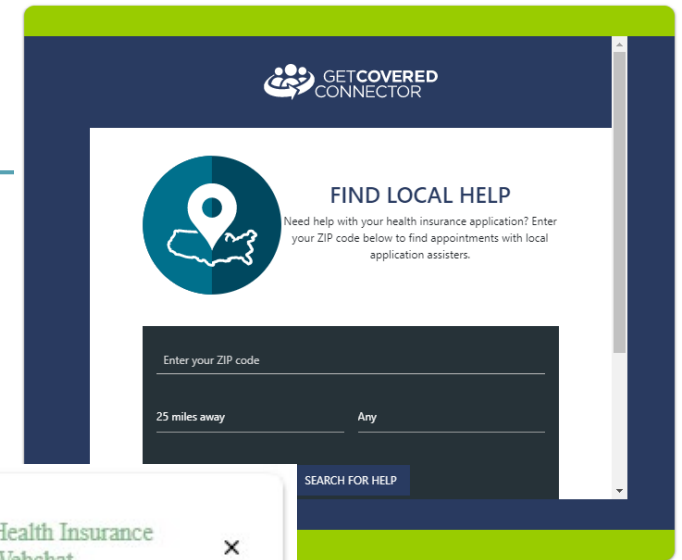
GETCOVERED CONNECTOR

FIND LOCAL HELP

Need help with your health insurance application? Enter your ZIP code below to find appointments with local application assisters.

Enter your ZIP code

25 miles away

Any

SEARCH FOR HELP

Health Insurance
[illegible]

×